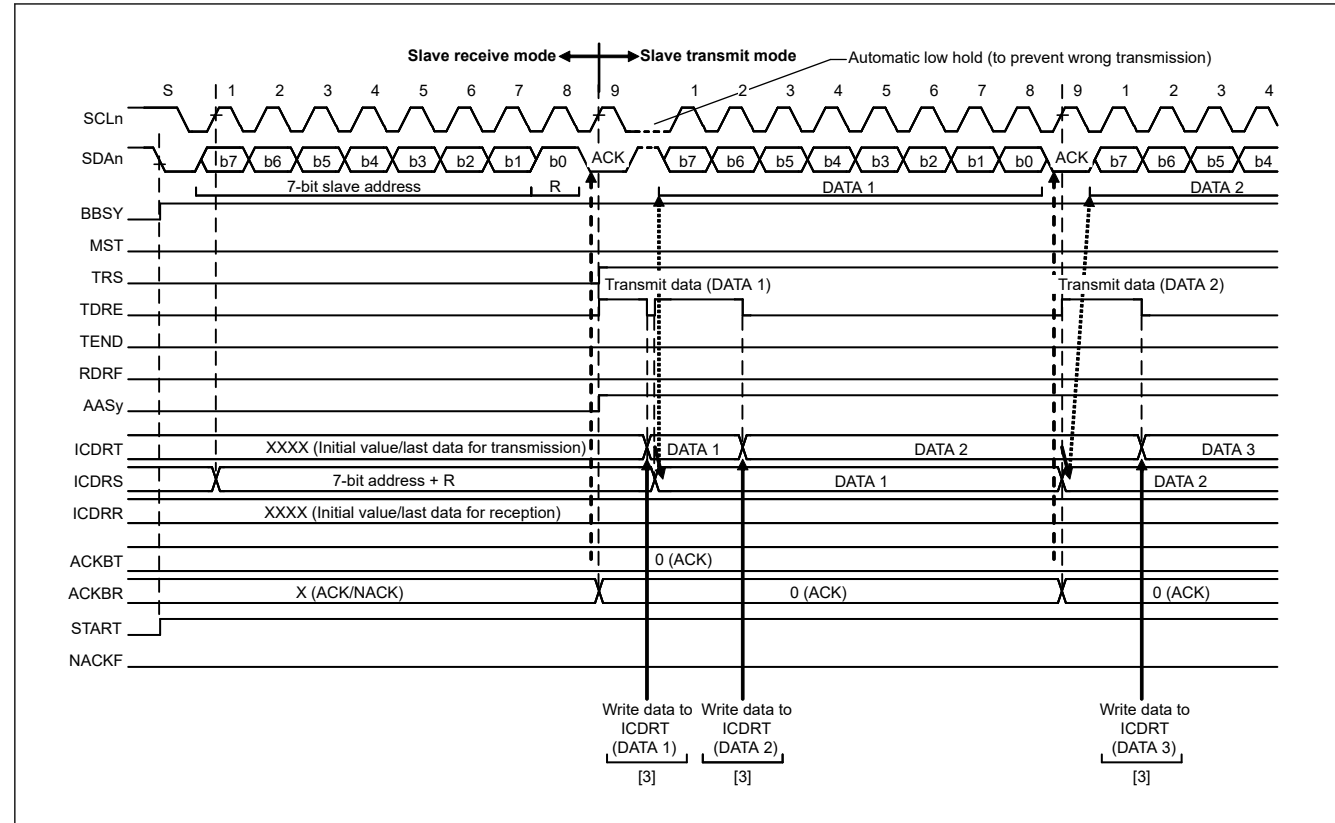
Slave receive mode

Slave transmit mode

Automatic low hold (to prevent wrong transmission)

S 1 2 3 4 5 6 7 8 9 1 2 3 4 5 6 7 8 9 1 2 3 4

SCLn

SDAn b7 b6 b5 b4 b3 b2 b1 b0 ACK b7 b6 b5 b4 b3 b2 b1 b0 ACK b7 b6 b5 b4

7-bit slave address R DATA 1 DATA 2

BBSY

MST

TRS

Transmit data (DATA 1) Transmit data (DATA 2)

TDRE

TEND

RDRF

AASy

ICDRT XXXX (Initial value/last data for transmission) DATA 1 DATA 2 DATA 3

ICDRS 7-bit address + R DATA 1 DATA 2

ICDRR XXXX (Initial value/last data for reception)

ACKBT 0 (ACK)

ACKBR X (ACK/NACK) 0 (ACK) 0 (ACK)

START

NACKF

Write data to ICDRT (DATA 1) [3]

Write data to ICDRT (DATA 2) [3]

Write data to ICDRT (DATA 3) [3]